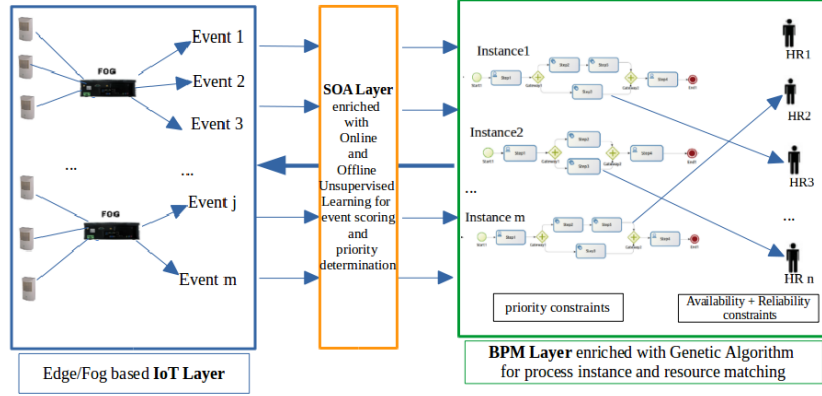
FOG

Event 1

Event 2

Event 3

...

...

FOG

Event j

Event m

Edge/Fog based **IoT Layer**

**SOA Layer** enriched with Online and Offline Unsupervised Learning for event scoring and priority determination

Instance1

Instance2

...

Instance m

priority constraints

Availability + Reliability constraints

HR1

HR2

HR3

...

HR n

**BPM Layer** enriched with Genetic Algorithm for process instance and resource matching